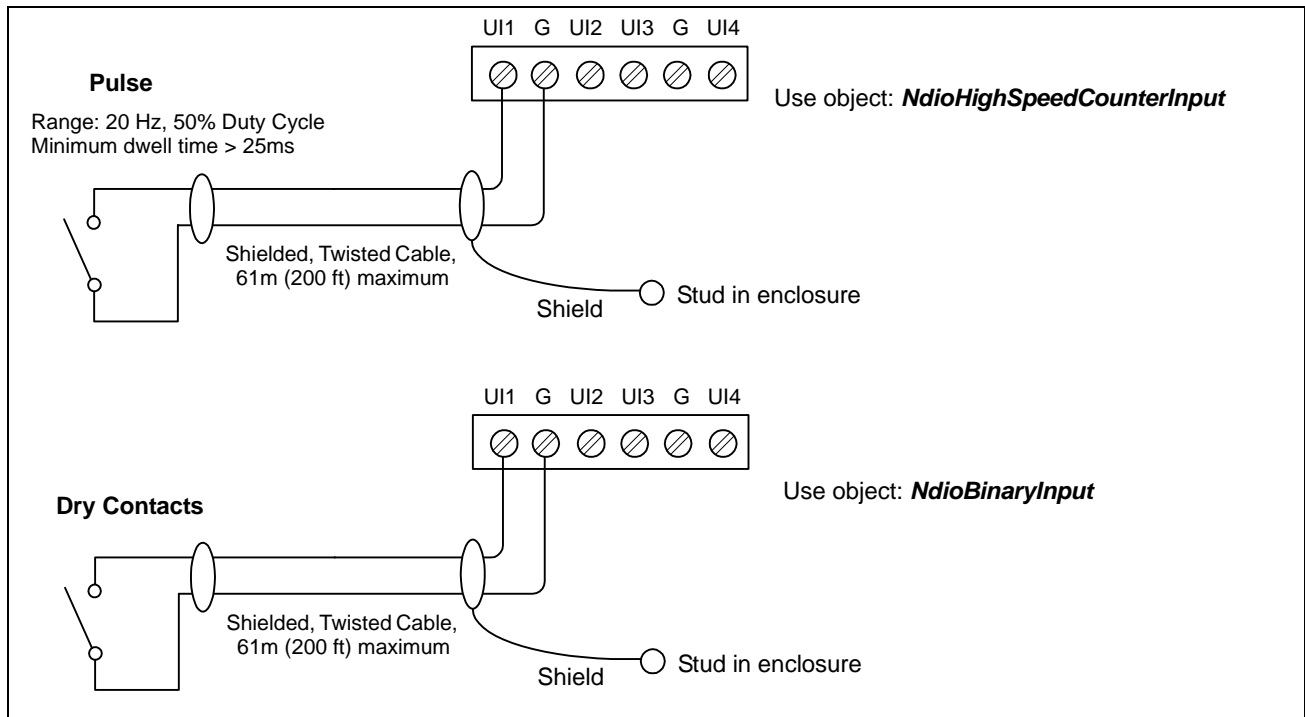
UI1 G UI2 UI3 G UI4

Pulse

Range: 20 Hz, 50% Duty Cycle
Minimum dwell time > 25ms

Use object: ***NdioHighSpeedCounterInput***

Shielded, Twisted Cable, 61m (200 ft) maximum

Shield

Stud in enclosure

UI1 G UI2 UI3 G UI4

Dry Contacts

Use object: ***NdioBinaryInput***

Shielded, Twisted Cable, 61m (200 ft) maximum

Shield

Stud in enclosure